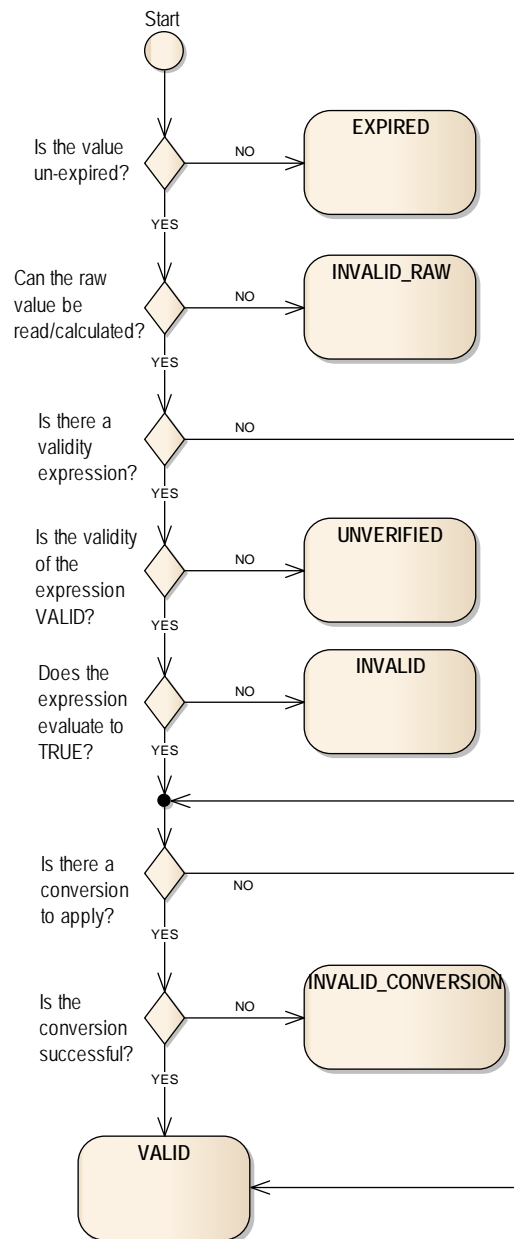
Start

Is the value un-expired?
NO
EXPIRED
YES

Can the raw value be read/calculated?
NO
INVALID_RAW
YES

Is there a validity expression?
NO
YES

Is the validity of the expression VALID?
NO
UNVERIFIED
YES

Does the expression evaluate to TRUE?
NO
INVALID
YES

Is there a conversion to apply?
NO
YES

Is the conversion successful?
NO
INVALID_CONVERSION
YES

VALID